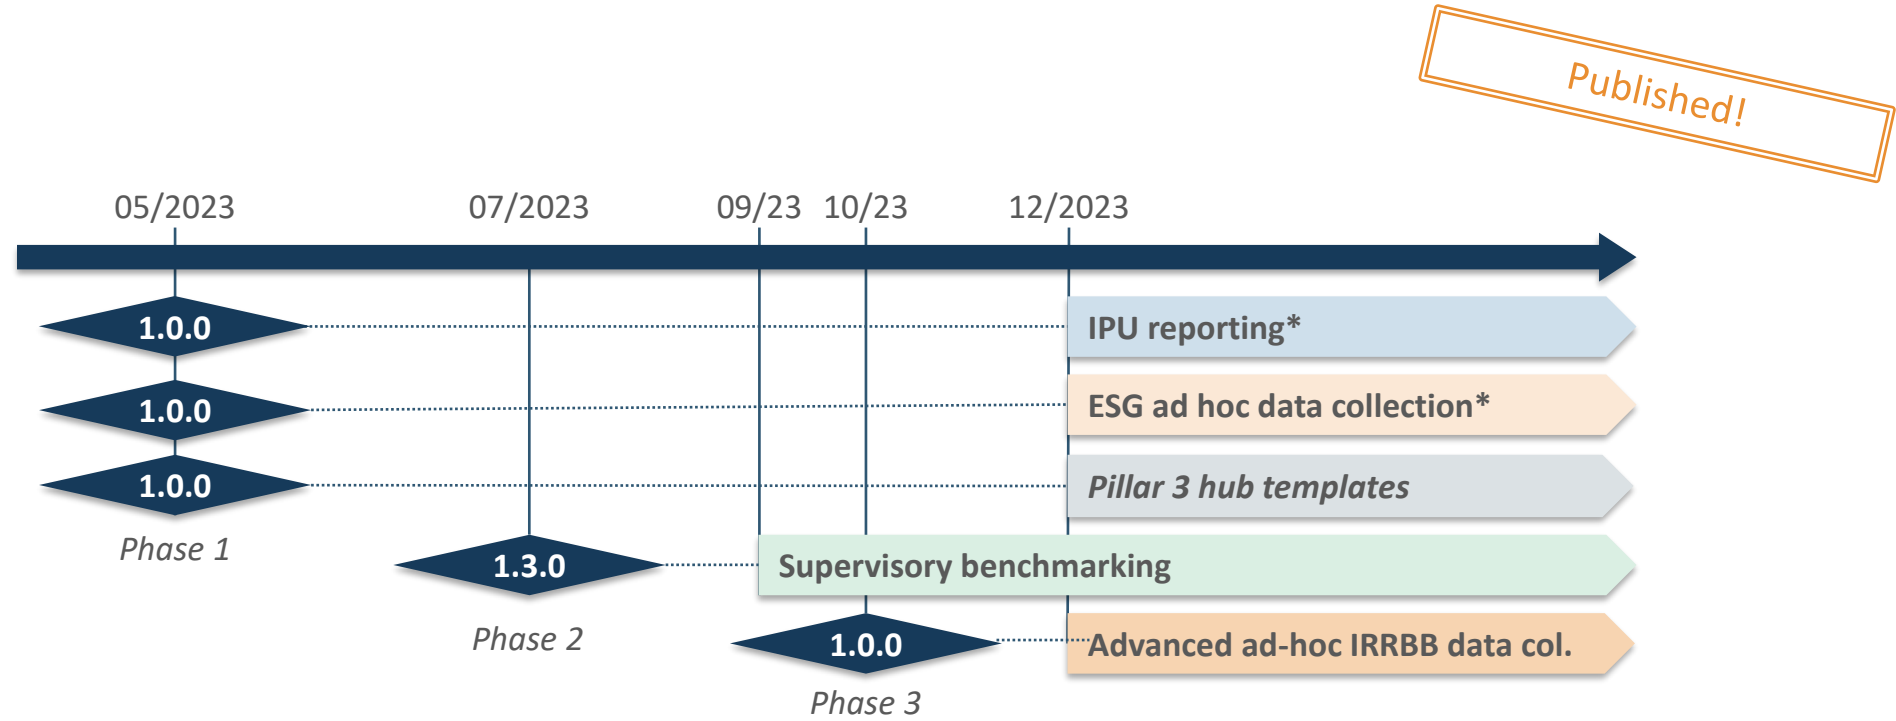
Published!

05/2023 07/2023 09/23 10/23 12/2023

1.0.0
IPU reporting*

1.0.0
ESG ad hoc data collection*

1.0.0
Pillar 3 hub templates

Phase 1

1.3.0
Supervisory benchmarking

Phase 2

1.0.0
Advanced ad-hoc IRRBB data col.

Phase 3